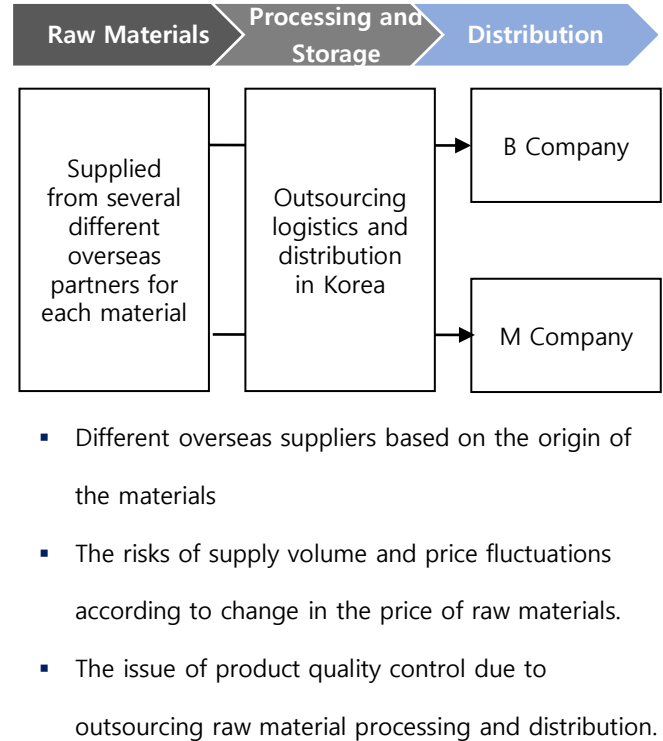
Raw Materials

Processing and Storage

Distribution

Supplied from several different overseas partners for each material

Outsourcing logistics and distribution in Korea

B Company

M Company

- Different overseas suppliers based on the origin of the materials
- The risks of supply volume and price fluctuations according to change in the price of raw materials.
- The issue of product quality control due to outsourcing raw material processing and distribution.